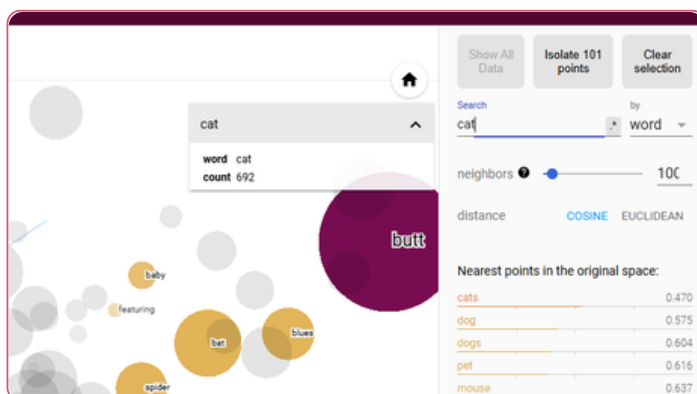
cat

word cat
count 692

butt

baby

featuring

bat

blues

spider

Show All Data

Isolate 101 points

Clear selection

Search

cat

.*

by

word

neighbors

100

distance

COSINE

EUCLIDEAN

Nearest points in the original space:

| | |
|---|---|
| cats | 0.470 |
| dog | 0.575 |
| dogs | 0.604 |
| pet | 0.616 |
| mouse | 0.637 |